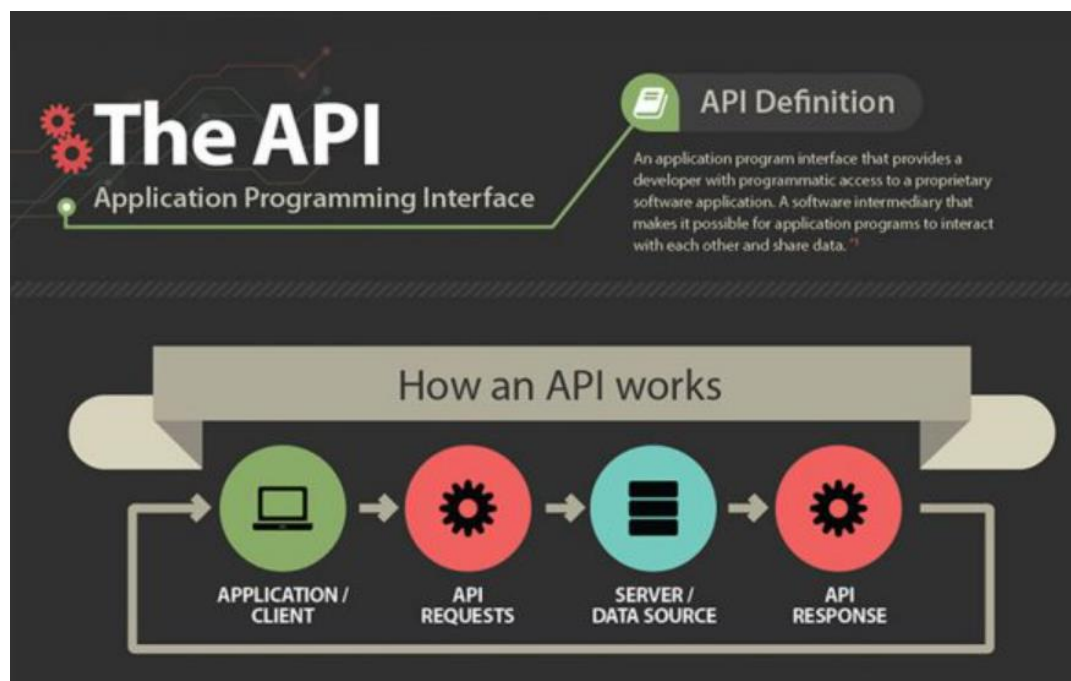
The API
Application Programming Interface

API Definition

An application program interface that provides a developer with programmatic access to a proprietary software application. A software intermediary that makes it possible for application programs to interact with each other and share data. "1

How an API works

APPLICATION / CLIENT

API REQUESTS

SERVER / DATA SOURCE

API RESPONSE